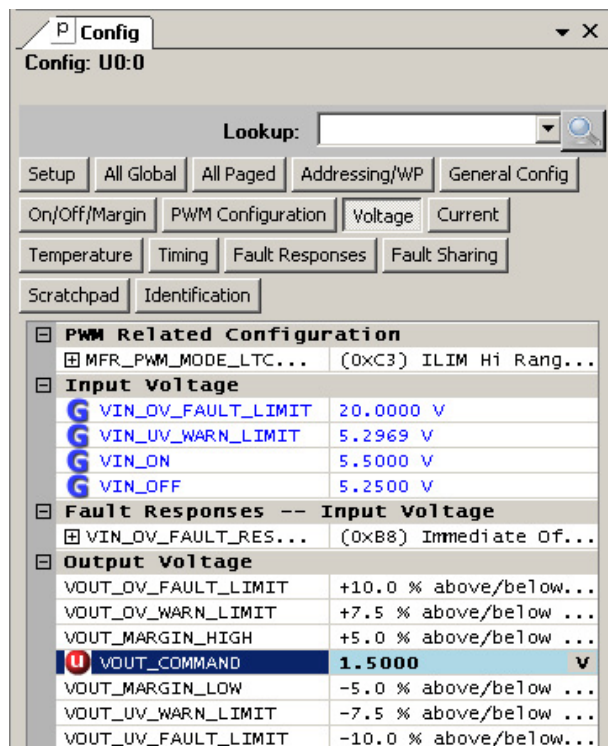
P Config

Config: U0:0

Lookup:

Setup | All Global | All Paged | Addressing/WP | General Config

On/Off/Margin | PWM Configuration | Voltage | Current

Temperature | Timing | Fault Responses | Fault Sharing

Scratchpad | Identification

| | |
|---|---|
| ⊟ PWM Related Configuration | |
| ⊞ MFR_PWM_MODE_LTC... | (0xC3) ILIM Hi Rang... |
| ⊟ Input Voltage | |
| G VIN_OV_FAULT_LIMIT | 20.0000 V |
| G VIN_UV_WARN_LIMIT | 5.2969 V |
| G VIN_ON | 5.5000 V |
| G VIN_OFF | 5.2500 V |
| ⊟ Fault Responses -- Input Voltage | |
| ⊞ VIN_OV_FAULT_RES... | (0xB8) Immediate Of... |
| ⊟ Output Voltage | |
| VOUT_OV_FAULT_LIMIT | +10.0 % above/below... |
| VOUT_OV_WARN_LIMIT | +7.5 % above/below ... |
| VOUT_MARGIN_HIGH | +5.0 % above/below ... |
| U VOUT_COMMAND | 1.5000 V |
| VOUT_MARGIN_LOW | -5.0 % above/below ... |
| VOUT_UV_WARN_LIMIT | -7.5 % above/below ... |
| VOUT_UV_FAULT_LIMIT | -10.0 % above/below... |